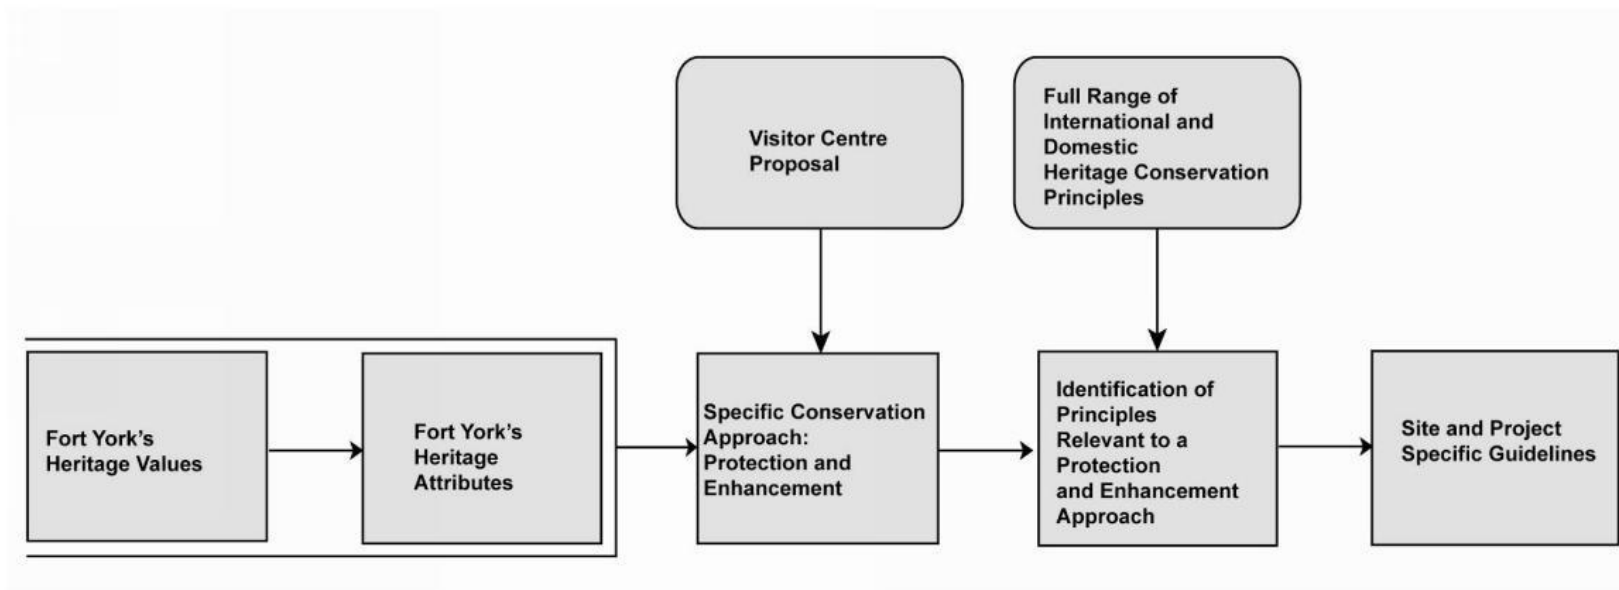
Visitor Centre Proposal

Full Range of International and Domestic Heritage Conservation Principles

Fort York's Heritage Values

Fort York's Heritage Attributes

Specific Conservation Approach: Protection and Enhancement

Identification of Principles Relevant to a Protection and Enhancement Approach

Site and Project Specific Guidelines